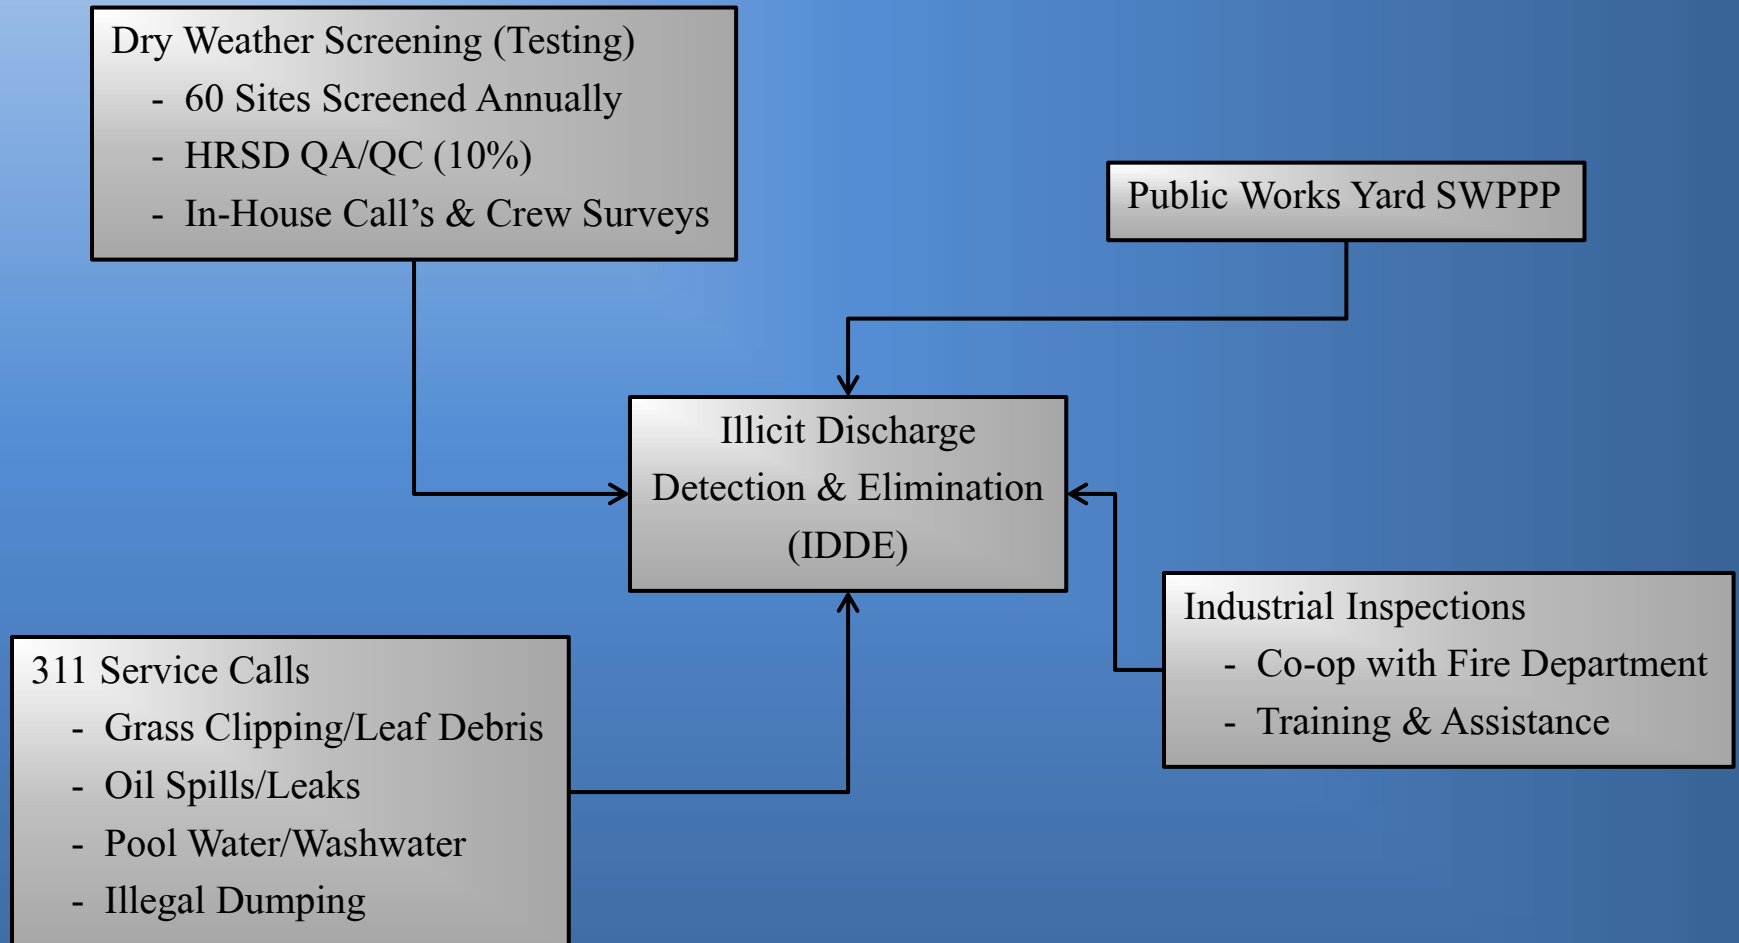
Dry Weather Screening (Testing)
- 60 Sites Screened Annually
- HRSD QA/QC (10%)
- In-House Call's & Crew Surveys

Public Works Yard SWPPP

Illicit Discharge Detection & Elimination (IDDE)

Industrial Inspections
- Co-op with Fire Department
- Training & Assistance

311 Service Calls
- Grass Clipping/Leaf Debris
- Oil Spills/Leaks
- Pool Water/Washwater
- Illegal Dumping